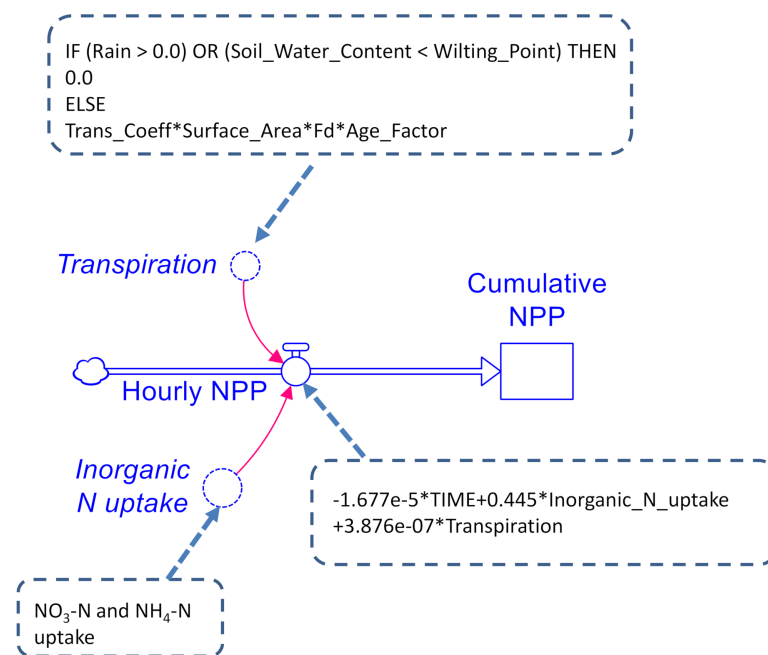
IF (Rain > 0.0) OR (Soil_Water_Content < Wilting_Point) THEN
0.0
ELSE
Trans_Coeff*Surface_Area*Fd*Age_Factor

Transpiration

Cumulative NPP

Hourly NPP

Inorganic N uptake

-1.677e-5*TIME+0.445*Inorganic_N_uptake +3.876e-07*Transpiration

$NO_3$-N and $NH_4$-N uptake